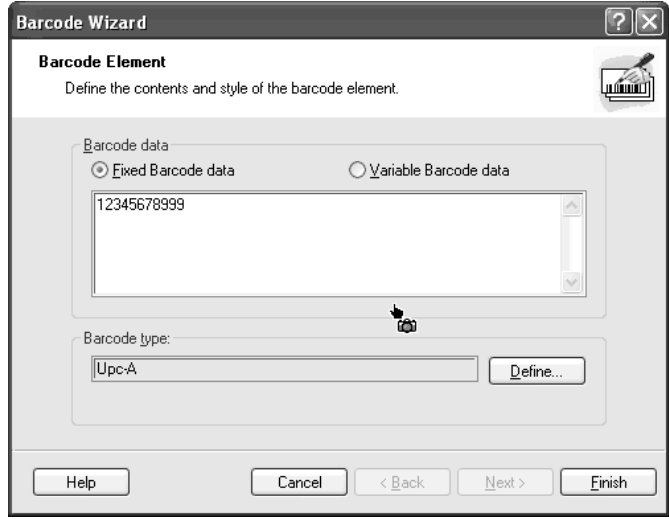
Barcode Wizard

?

Barcode Element

Define the contents and style of the barcode element.

Barcode data

Fixed Barcode data

Variable Barcode data

12345678999

Barcode type:

Upc-A

Define...

Help

Cancel

< Back

Next >

Finish